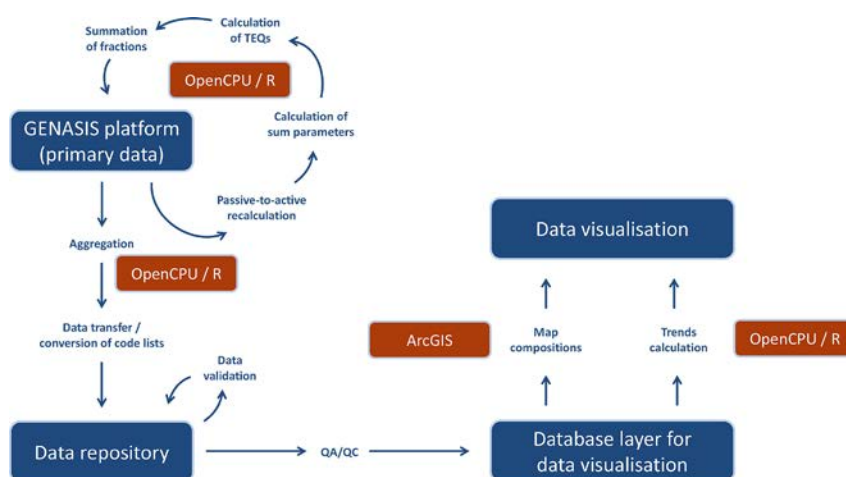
Summation of fractions

Calculation of TEQs

OpenCPU / R

GENASIS platform (primary data)

Calculation of sum parameters

Passive-to-active recalculation

Aggregation

OpenCPU / R

Data visualisation

Data transfer / conversion of code lists

ArcGIS

Map compositions

Trends calculation

OpenCPU / R

Data validation

Data repository

QA/QC

Database layer for data visualisation